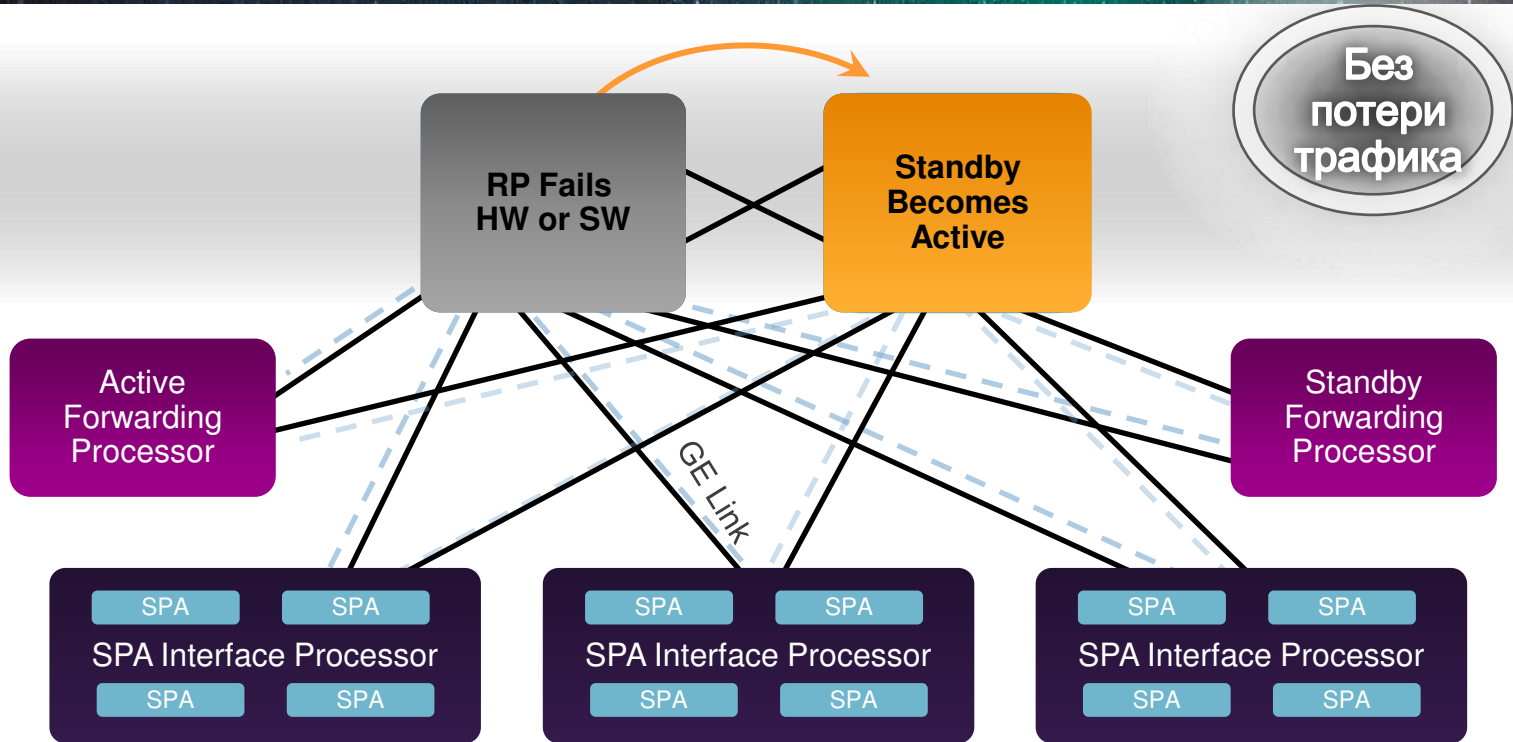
Без потери трафика

RP Fails HW or SW

Standby Becomes Active

Active Forwarding Processor

Standby Forwarding Processor

GE Link

SPA SPA
SPA Interface Processor
SPA SPA

SPA SPA
SPA Interface Processor
SPA SPA

SPA SPA
SPA Interface Processor
SPA SPA